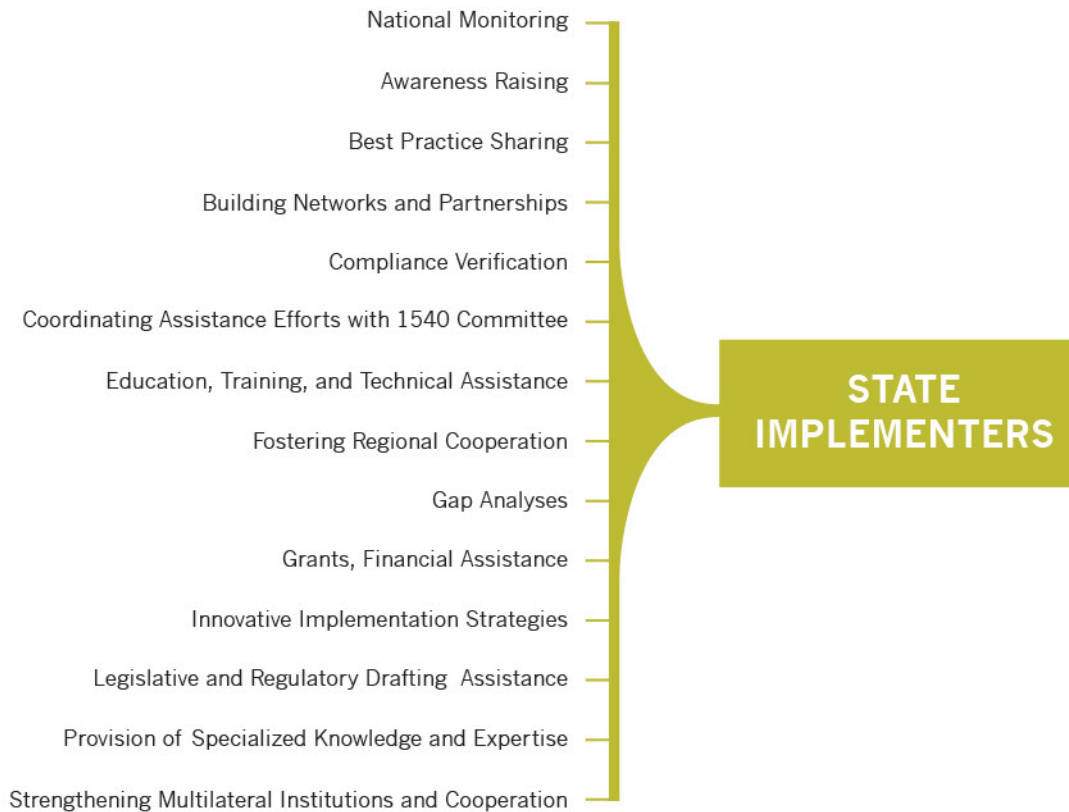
National Monitoring
Awareness Raising
Best Practice Sharing
Building Networks and Partnerships
Compliance Verification
Coordinating Assistance Efforts with 1540 Committee
Education, Training, and Technical Assistance
Fostering Regional Cooperation
Gap Analyses
Grants, Financial Assistance
Innovative Implementation Strategies
Legislative and Regulatory Drafting Assistance
Provision of Specialized Knowledge and Expertise
Strengthening Multilateral Institutions and Cooperation

STATE IMPLEMENTERS